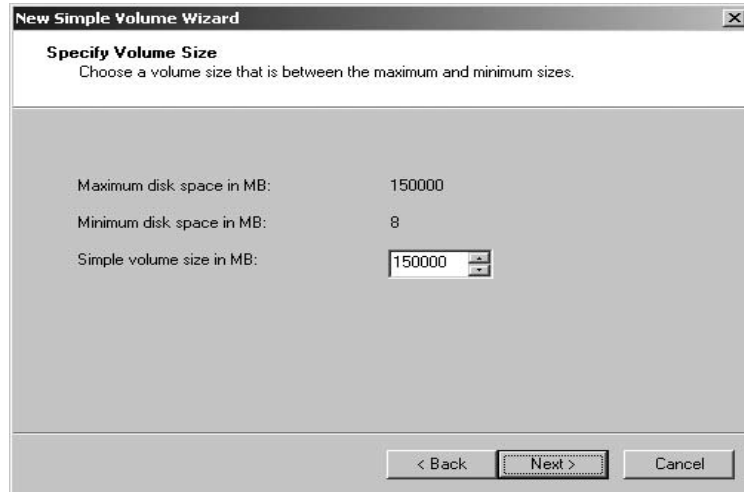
New Simple Volume Wizard

Specify Volume Size
Choose a volume size that is between the maximum and minimum sizes.

Maximum disk space in MB: 150000

Minimum disk space in MB: 8

Simple volume size in MB: 150000

< Back | Next > | Cancel